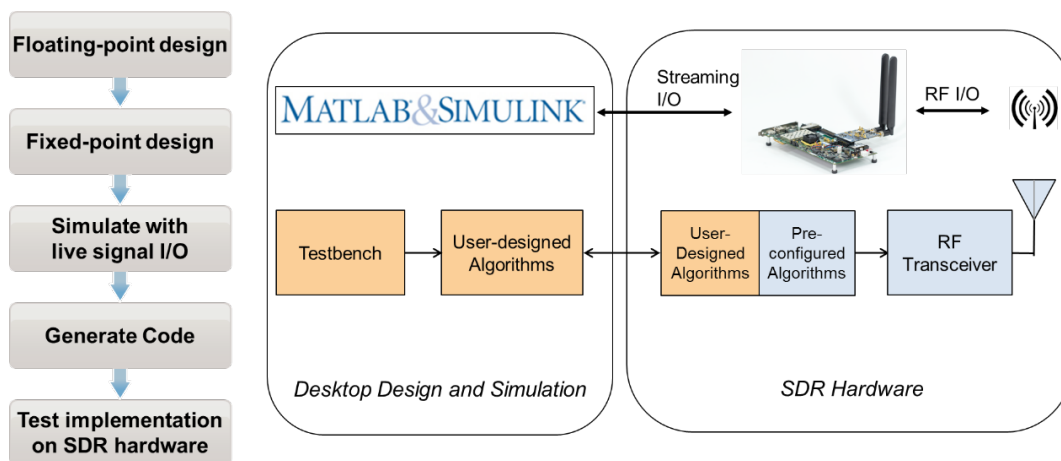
Floating-point design

Fixed-point design

Simulate with live signal I/O

Generate Code

Test implementation on SDR hardware

MATLAB&SIMULINK

Streaming I/O

RF I/O

Testbench

User-designed Algorithms

User-Designed Algorithms

Pre-configured Algorithms

RF Transceiver

Desktop Design and Simulation

SDR Hardware